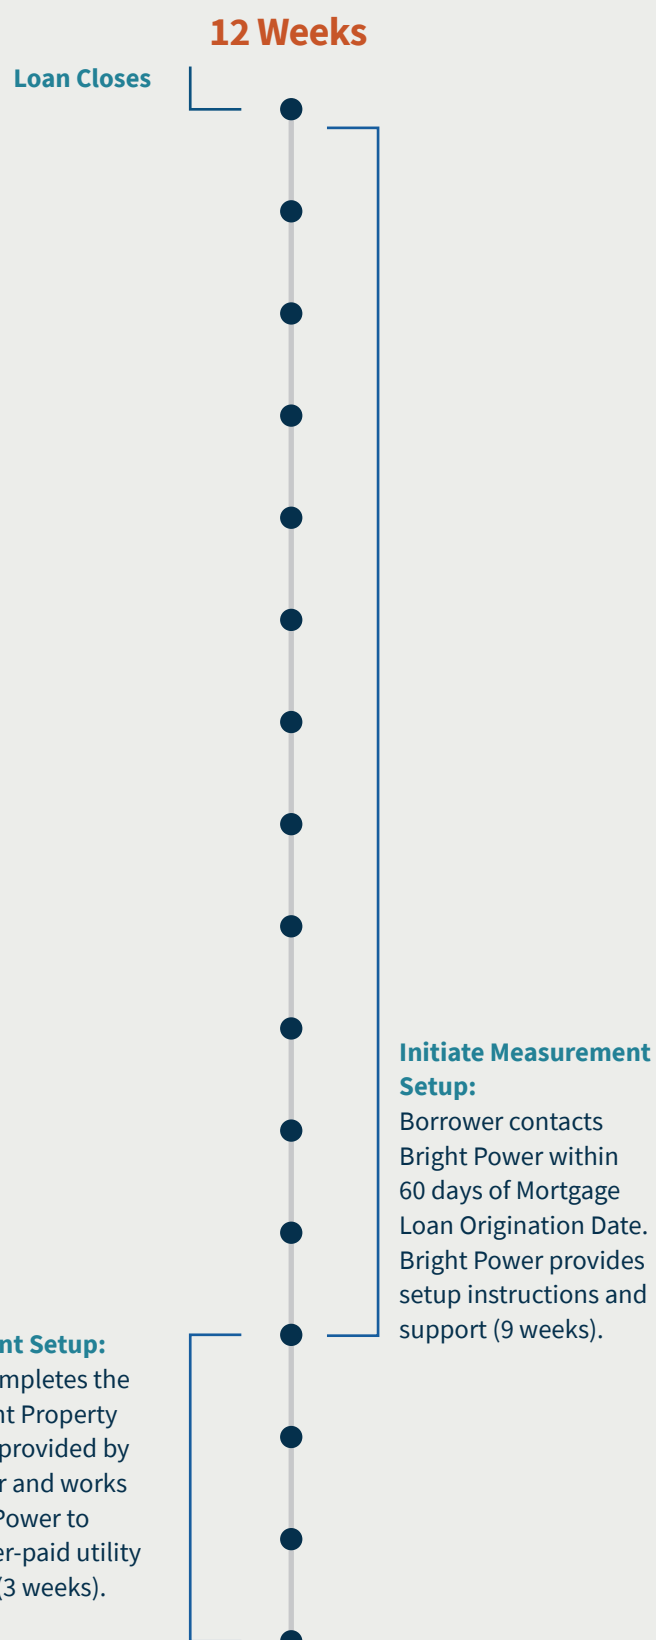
12 Weeks

Loan Closes

Initiate Measurement Setup:
Borrower contacts Bright Power within 60 days of Mortgage Loan Origination Date. Bright Power provides setup instructions and support (9 weeks).

nt Setup:
mpletes the
nt Property
provided by
r and works
Power to
er-paid utility
(3 weeks).